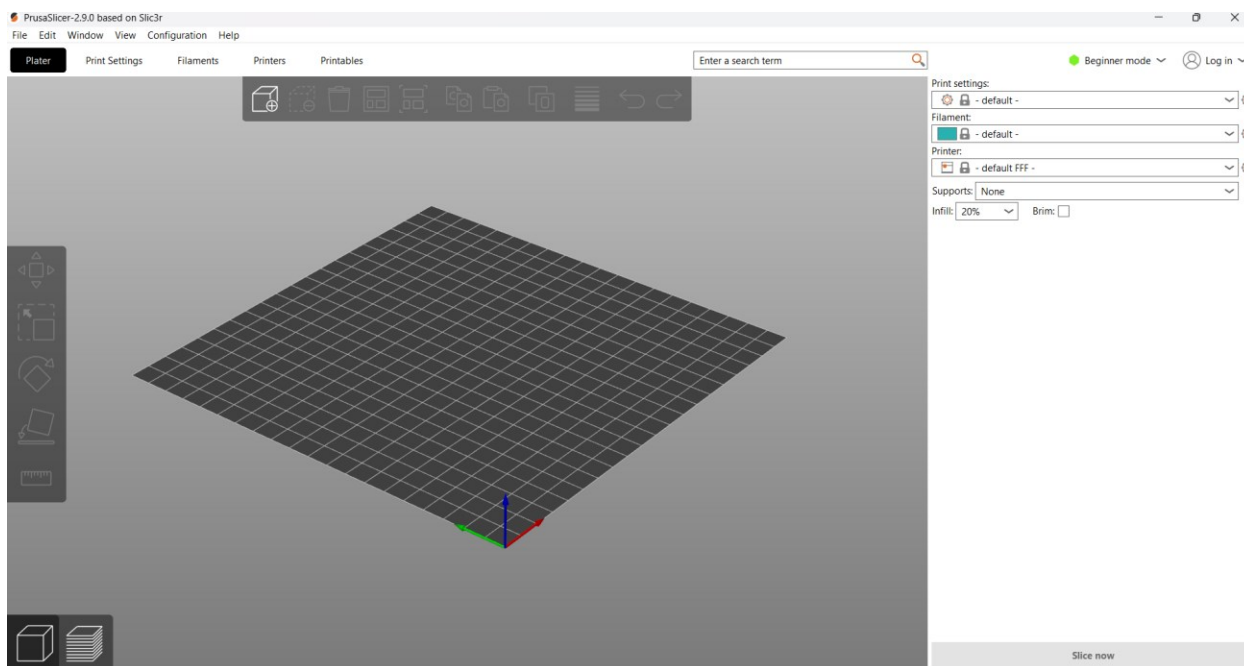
PrusaSlicer-2.9.0 based on Slic3r
File Edit Window View Configuration Help

Plater Print Settings Filaments Printers Printables

Enter a search term

Beginner mode Log in

Print settings:
- default -
Filament:
- default -
Printer:
- default FFF -
Supports: None
Infill: 20% Brim:

Slice now